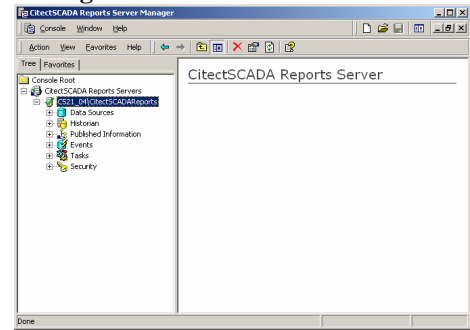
CitectSCADA Reports Server Manager

Console Window Help

Action View Favorites Help

Tree Favorites

Console Root
CitectSCADA Reports Servers
CS21_04\CitectSCADAReports
Data Sources
Historian
Published Information
Events
Tasks
Security

CitectSCADA Reports Server

Done